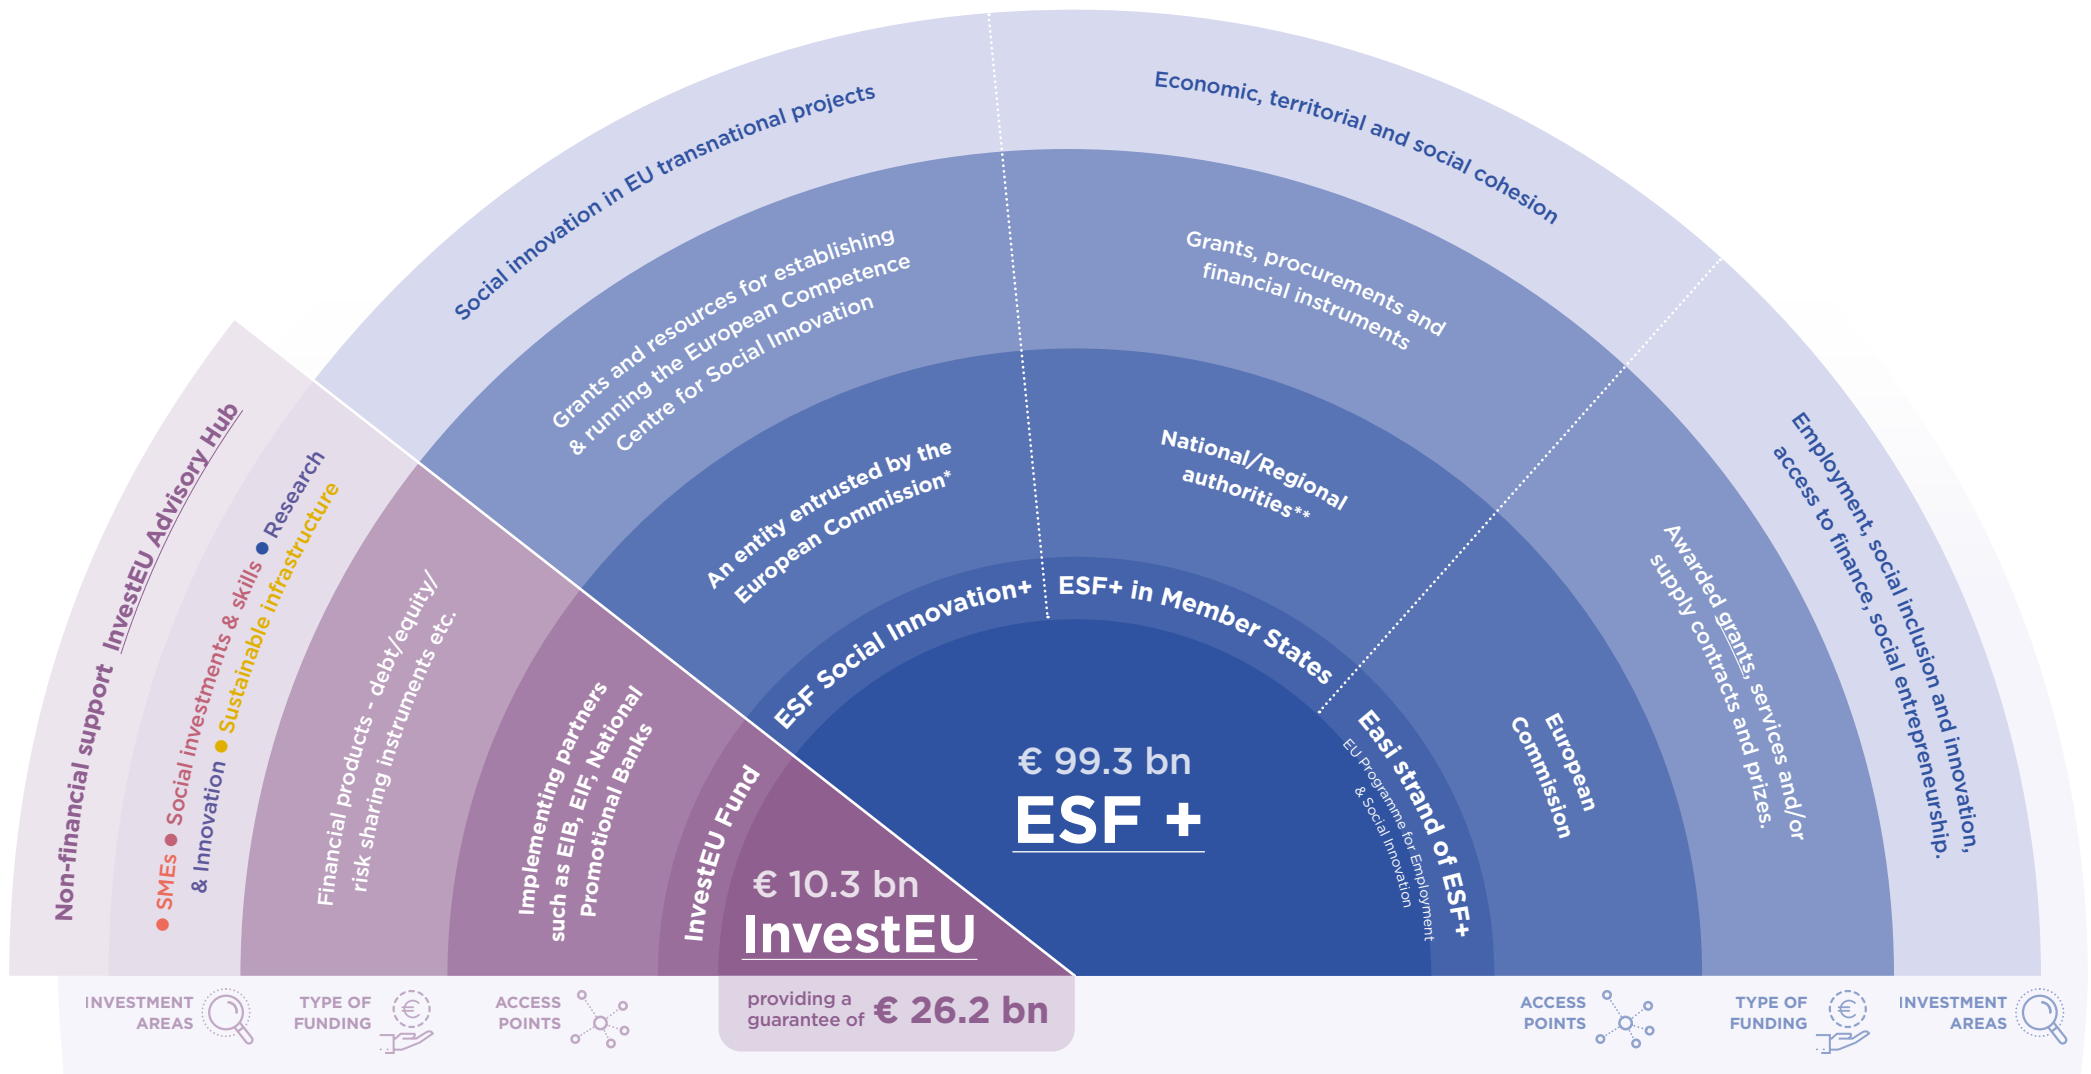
Social innovation in EU transnational projects

Economic, territorial and social cohesion

Grants and resources for establishing & running the European Competence Centre for Social Innovation

Grants, procurements and financial instruments

An entity entrusted by the European Commission*

National/Regional authorities**

ESF Social Innovation+

ESF+ in Member States

€ 99.3 bn
ESF +

Easi strand of ESF+
EU Programme for Employment & Social Innovation

European Commission

Awarded grants, services and/or supply contracts and prizes.

Employment, social inclusion and innovation, access to finance, social entrepreneurship.

Non-financial support InvestEU Advisory Hub

SMEs • Social investments & skills • Research & Innovation • Sustainable infrastructure

Financial products - debt/equity/ risk sharing instruments etc.

Implementing partners such as EIB, EIF, National Promotional Banks

InvestEU Fund

€ 10.3 bn
InvestEU

providing a guarantee of € 26.2 bn

INVESTMENT AREAS

TYPE OF FUNDING

ACCESS POINTS

ACCESS POINTS

TYPE OF FUNDING

INVESTMENT AREAS